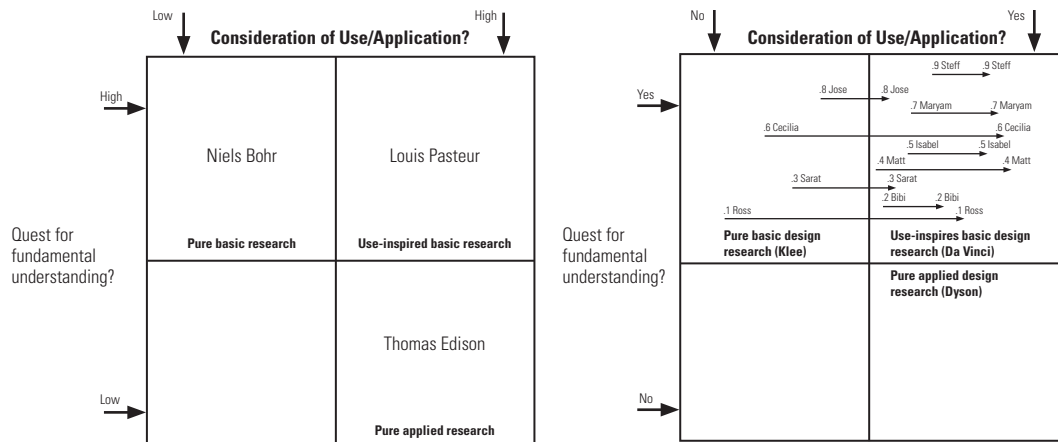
Low

High

Consideration of Use/Application?

High

Niels Bohr

Louis Pasteur

Pure basic research

Use-inspired basic research

Quest for fundamental understanding?

Thomas Edison

Low

Pure applied research

No

Yes

Consideration of Use/Application?

Yes

.9 Steff .9 Steff

.8 Jose .8 Jose

.7 Maryam .7 Maryam

.6 Cecilia .6 Cecilia

.5 Isabel .5 Isabel

.4 Matt .4 Matt

.3 Sarat .3 Sarat

.2 Bibi .2 Bibi

.1 Ross .1 Ross

Quest for fundamental understanding?

Pure basic design research (Klee)

Use-inspires basic design research (Da Vinci)

Pure applied design research (Dyson)

No